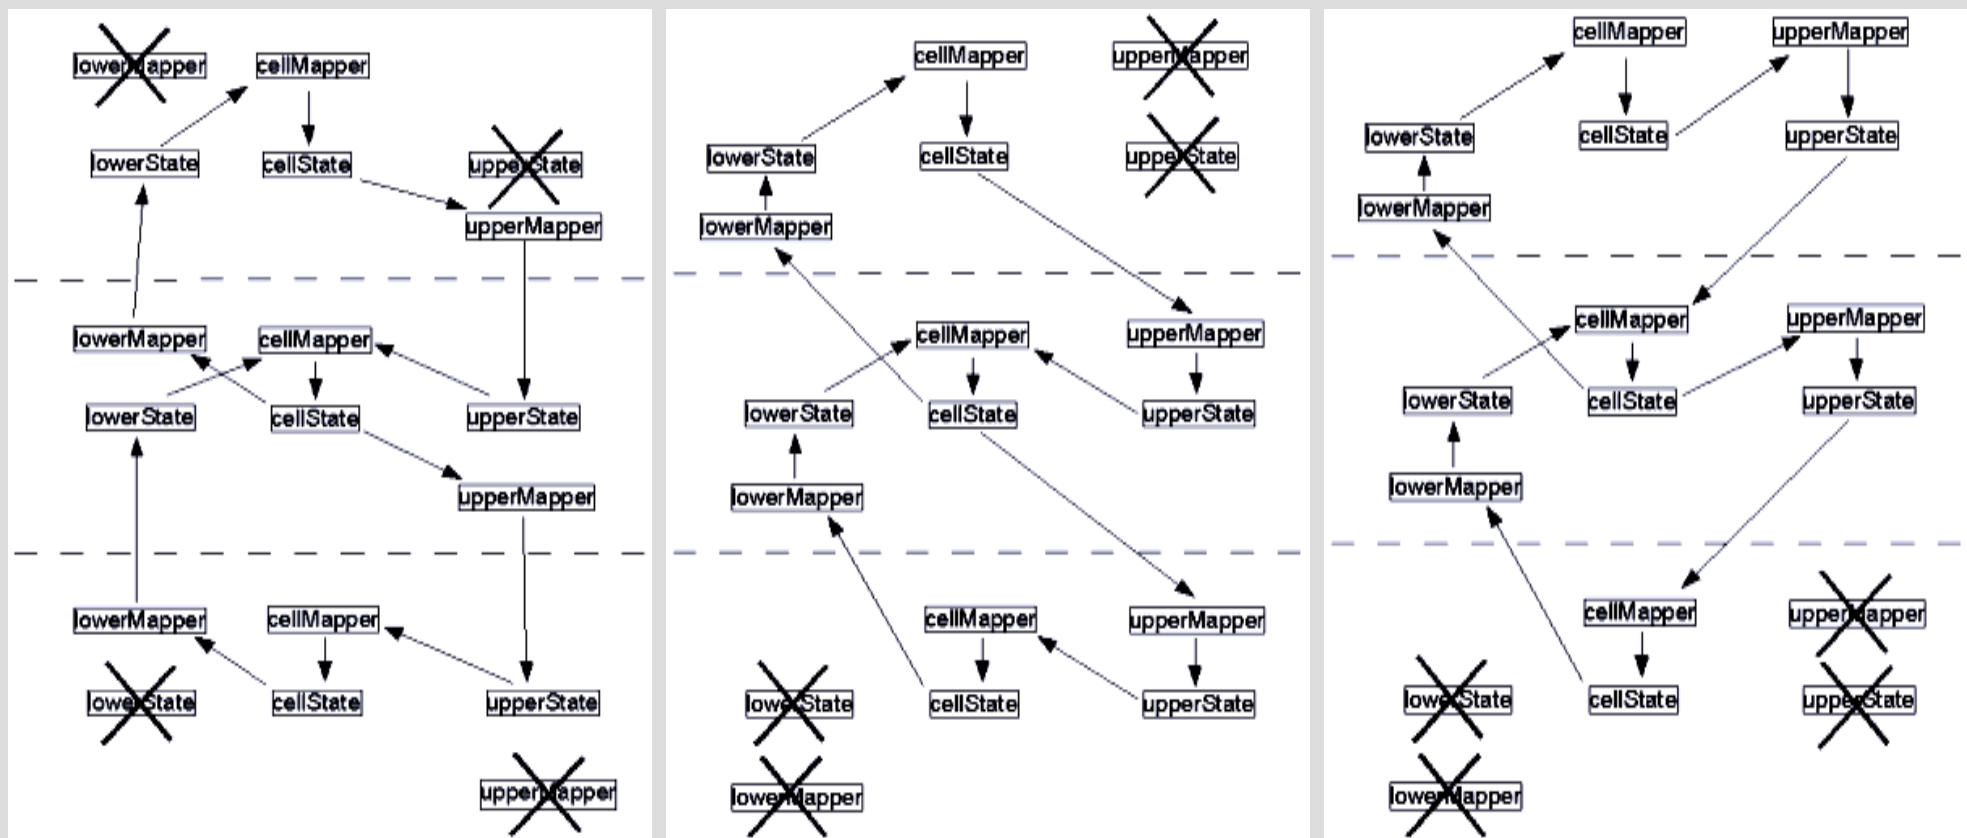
lowerMapper
cellMapper
lowerState
cellState
upperState
upperMapper
lowerMapper
cellMapper
lowerState
cellState
upperState
upperMapper
lowerMapper
cellMapper
lowerState
cellState
upperState
upperMapper

cellMapper
upperMapper
lowerState
cellState
upperState
lowerMapper
cellMapper
upperMapper
lowerState
cellState
upperState
lowerMapper
cellMapper
upperMapper
cellState
upperState
lowerState
lowerMapper

cellMapper
upperMapper
lowerState
cellState
upperState
lowerMapper
cellMapper
upperMapper
lowerState
cellState
upperState
lowerMapper
cellMapper
upperMapper
lowerState
cellState
upperState
lowerMapper